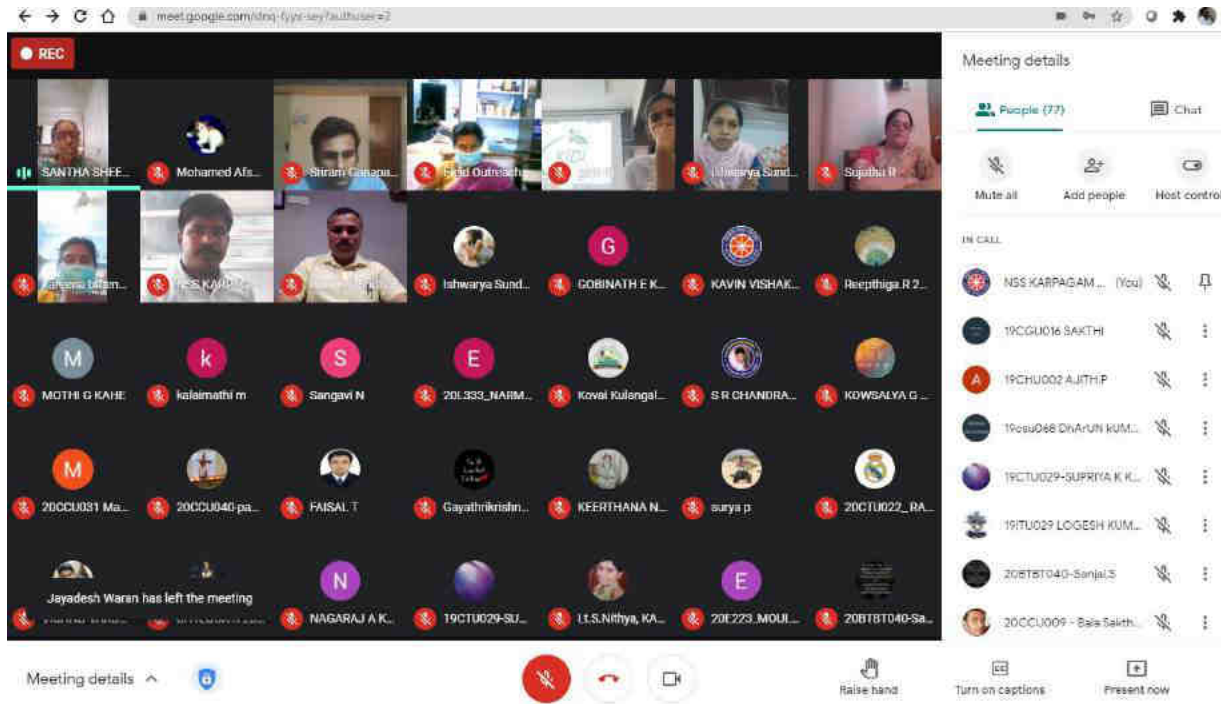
meet.google.com/dmq-fyyx-sey?authuser=2

REC

SANTHA SHEE... Mohamed Afs... Shriram Ganapa... Field Outreach... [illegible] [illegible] Sund... Sujatha R

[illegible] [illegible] NSS KARP... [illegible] Ishwarya Sund... GOBINATH E K... KAVIN VISHAK... Reepthiga.R 2...

MOTHI G KAHE kalaimathi m Sangavi N 20L333_NARM... Kovai Kulangal... S R CHANDRA... KOWSALYA G ...

20CCU031 Ma... 20CCU040-pa... FAISAL T Gayathrikrishn... KEERTHANA N... surya p 20CTU022_RA...

Jayadesh Waran has left the meeting

NAGARAJ A K... 19CTU029-SU... Lt.S.Nithya, KA... 20E223_MOUL... 20BTBT040-Sa...

Meeting details

People (77) Chat

Mute all Add people Host controls

IN CALL

NSS KARPAGAM ... (You)
19CGU016 SAKTHI
19CHU002 AJITH.P
19csu068 DhArUN kUM...
19CTU029-SUPRIYA K K...
19ITU029 LOGESH KUM...
20BTBT040-Sanjai.S
20CCU009 - Bala Sakth...

Meeting details

Raise hand Turn on captions Present now